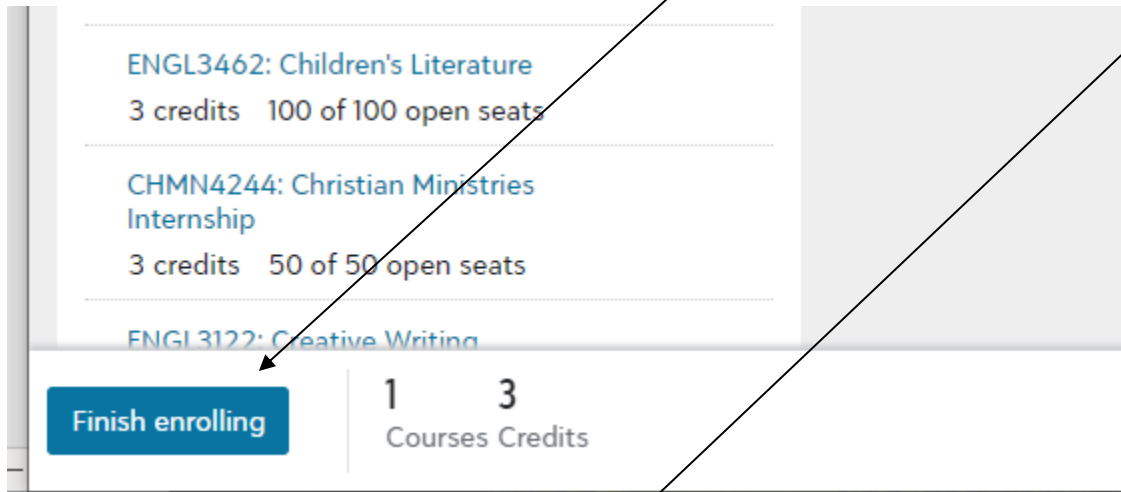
ENGL3462: Children's Literature
3 credits 100 of 100 open seats

CHMN4244: Christian Ministries Internship
3 credits 50 of 50 open seats

ENGL3122: Creative Writing

Finish enrolling

1 Courses

3 Credits